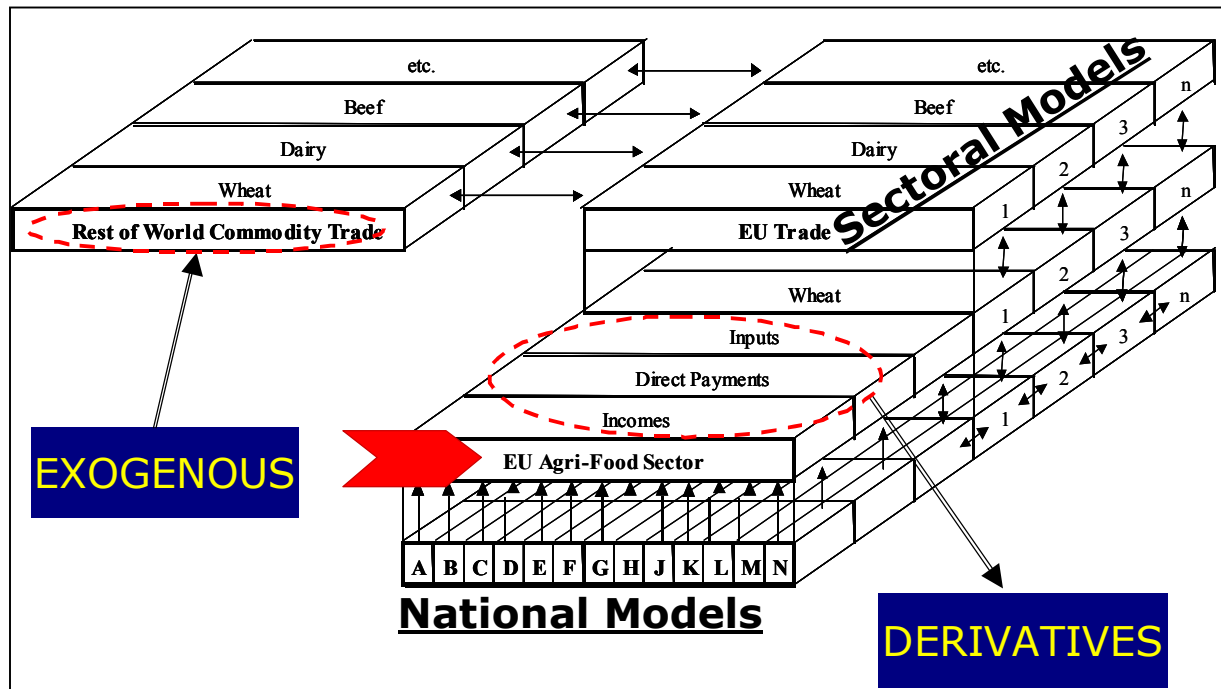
etc.
Beef
Dairy
Wheat
Rest of World Commodity Trade

etc.
Beef
Dairy
Wheat
EU Trade
Wheat

Sectoral Models

n
3
2
1
n
3
2
1
n
3
2
1

Inputs
Direct Payments
Incomes
EU Agri-Food Sector

EXOGENOUS

A B C D E F G H J K L M N

National Models

DERIVATIVES